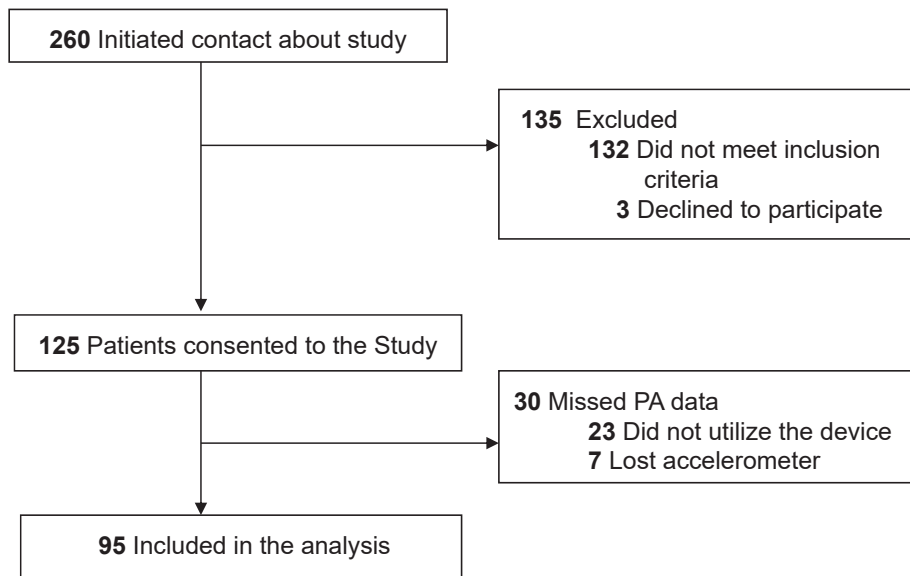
**260** Initiated contact about study

**135** Excluded
**132** Did not meet inclusion criteria
**3** Declined to participate

**125** Patients consented to the Study

**30** Missed PA data
**23** Did not utilize the device
**7** Lost accelerometer

**95** Included in the analysis